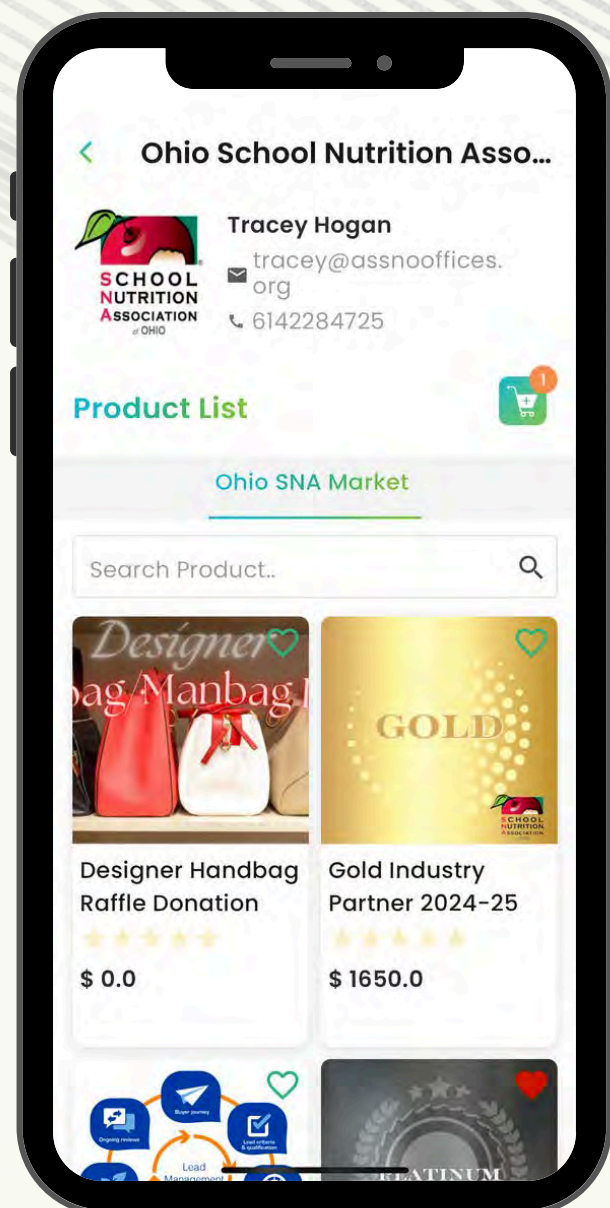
Ohio School Nutrition Asso...

SCHOOL NUTRITION ASSOCIATION of OHIO

Tracey Hogan
tracey@assnooffices.org
6142284725

Product List

1

Ohio SNA Market

Search Product..

Designer
bag Manbag

Designer Handbag Raffle Donation
$ 0.0

GOLD
SCHOOL NUTRITION ASSOCIATION

Gold Industry Partner 2024-25
$ 1650.0

Buyer journey
Ongoing reviews
Lead criteria & qualification
Lead Management

PLATINUM